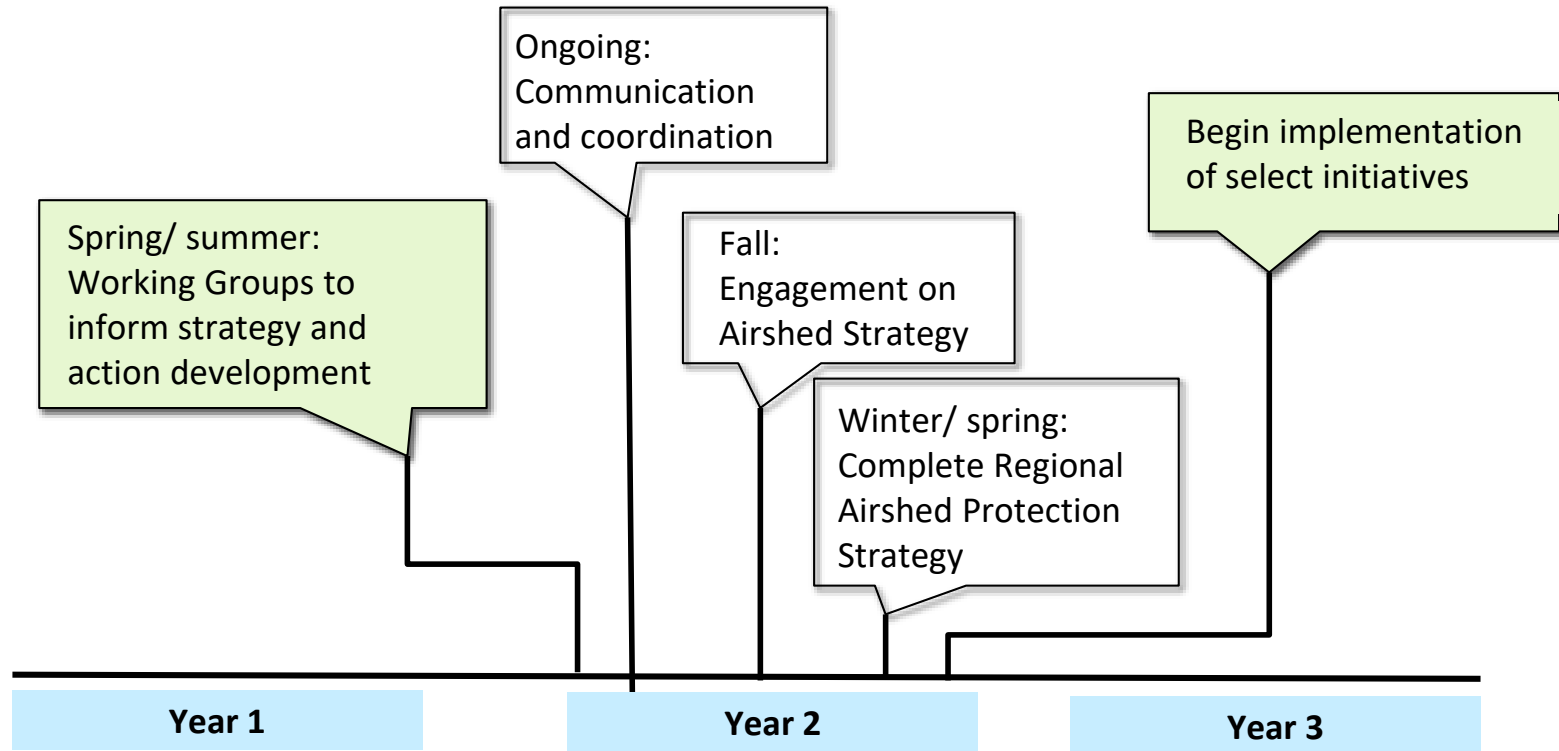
Ongoing:
Communication and coordination

Begin implementation of select initiatives

Spring/ summer:
Working Groups to inform strategy and action development

Fall:
Engagement on Airshed Strategy

Winter/ spring:
Complete Regional Airshed Protection Strategy

Year 1

Year 2

Year 3